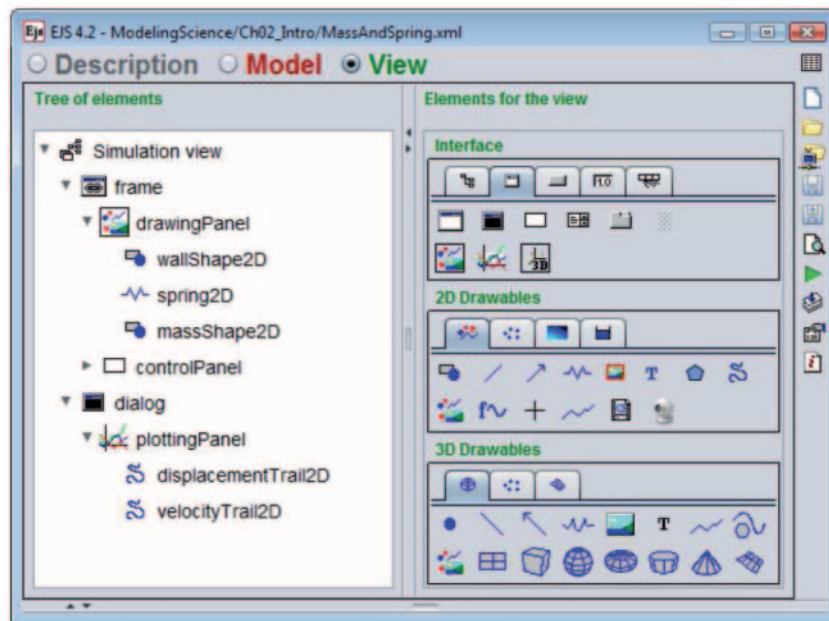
EJS 4.2 - ModelingScience/Ch02_Intro/MassAndSpring.xml

Description Model View

Tree of elements

Simulation view
frame
drawingPanel
wallShape2D
spring2D
massShape2D
controlPanel
dialog
plottingPanel
displacementTrail2D
velocityTrail2D

Elements for the view

Interface

2D Drawables

T

3D Drawables

T